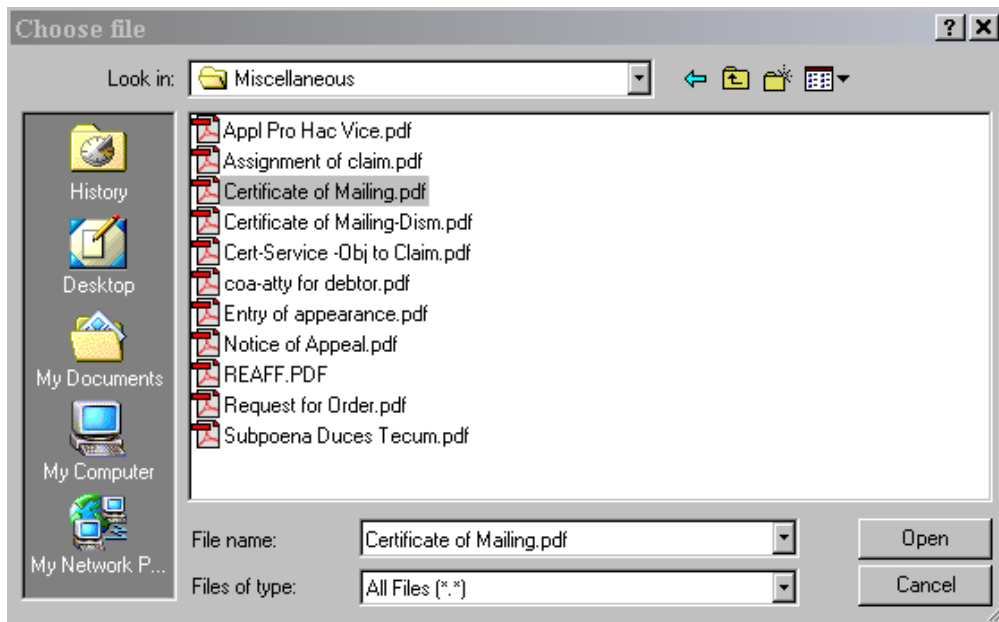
Choose file
?
Look in: Miscellaneous
History
Desktop
My Documents
My Computer
My Network P...
Appl Pro Hac Vice.pdf
Assignment of claim.pdf
Certificate of Mailing.pdf
Certificate of Mailing-Dism.pdf
Cert-Service -Obj to Claim.pdf
coa-atty for debtor.pdf
Entry of appearance.pdf
Notice of Appeal.pdf
REAFF.PDF
Request for Order.pdf
Subpoena Duces Tecum.pdf
File name: Certificate of Mailing.pdf
Files of type: All Files (*.*)
Open
Cancel